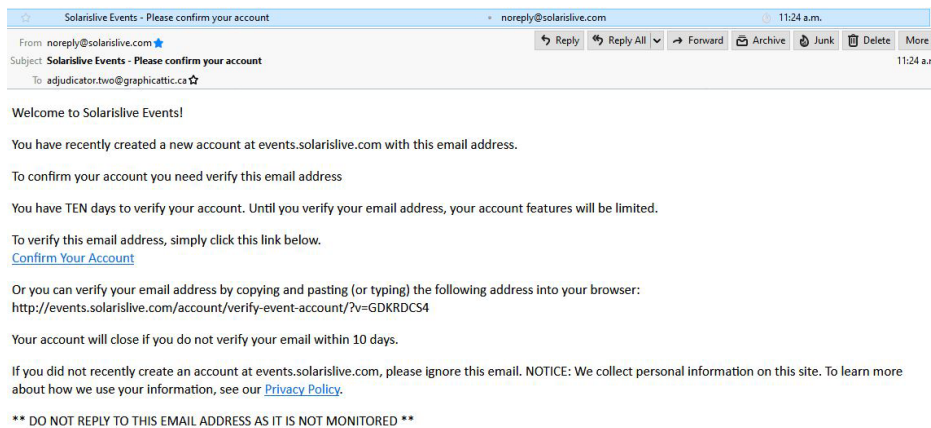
Solarislive Events - Please confirm your account • noreply@solarislive.com 11:24 a.m.

From noreply@solarislive.com
Subject Solarislive Events - Please confirm your account
To adjudicator.two@graphicattic.ca

Reply Reply All Forward Archive Junk Delete More

11:24 a.m.

Welcome to Solarislive Events!

You have recently created a new account at events.solarislive.com with this email address.

To confirm your account you need verify this email address

You have TEN days to verify your account. Until you verify your email address, your account features will be limited.

To verify this email address, simply click this link below.
Confirm Your Account

Or you can verify your email address by copying and pasting (or typing) the following address into your browser:
http://events.solarislive.com/account/verify-event-account/?v=GDKRDCS4

Your account will close if you do not verify your email within 10 days.

If you did not recently create an account at events.solarislive.com, please ignore this email. NOTICE: We collect personal information on this site. To learn more about how we use your information, see our Privacy Policy.

** DO NOT REPLY TO THIS EMAIL ADDRESS AS IT IS NOT MONITORED **